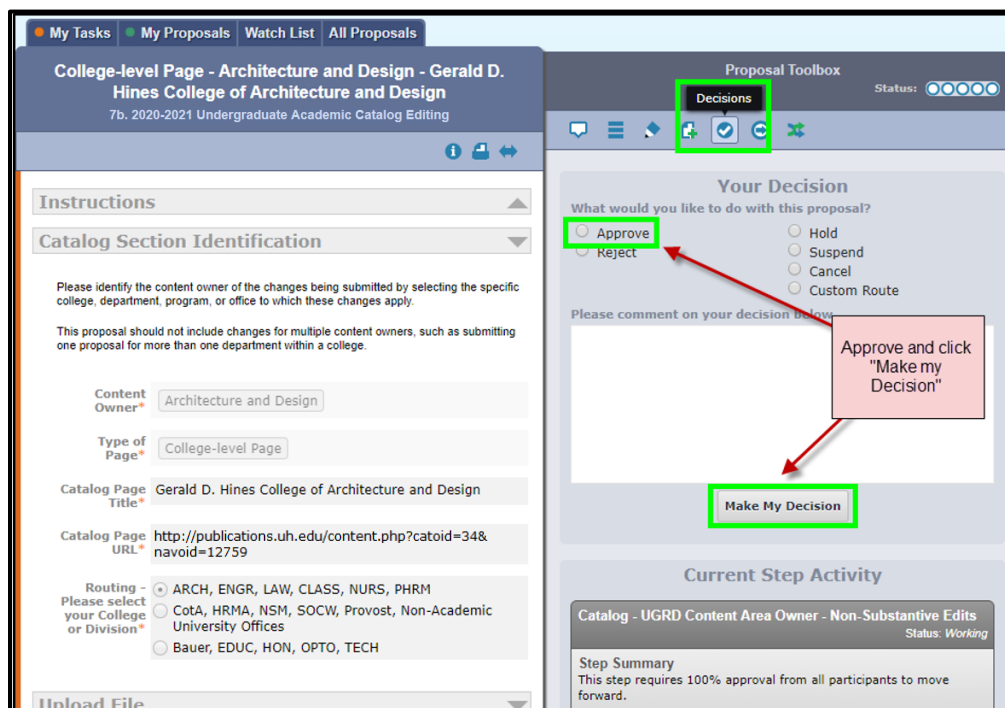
My Tasks | My Proposals | Watch List | All Proposals

College-level Page - Architecture and Design - Gerald D. Hines College of Architecture and Design
7b. 2020-2021 Undergraduate Academic Catalog Editing

Instructions

Catalog Section Identification

Please identify the content owner of the changes being submitted by selecting the specific college, department, program, or office to which these changes apply.

This proposal should not include changes for multiple content owners, such as submitting one proposal for more than one department within a college.

Content Owner* Architecture and Design

Type of Page* College-level Page

Catalog Page Title* Gerald D. Hines College of Architecture and Design

Catalog Page URL* http://publications.uh.edu/content.php?catoid=34&navoid=12759

Routing - Please select your College or Division*
ARCH, ENGR, LAW, CLASS, NURS, PHRM
CotA, HRMA, NSM, SOCW, Provost, Non-Academic University Offices
Bauer, EDUC, HON, OPTO, TECH

Upload File

Proposal Toolbox
Status:
Decisions

Your Decision
What would you like to do with this proposal?
Approve
Reject
Hold
Suspend
Cancel
Custom Route

Please comment on your decision below

Approve and click "Make my Decision"

Make My Decision

Current Step Activity

Catalog - UGRD Content Area Owner - Non-Substantive Edits
Status: Working

Step Summary
This step requires 100% approval from all participants to move forward.